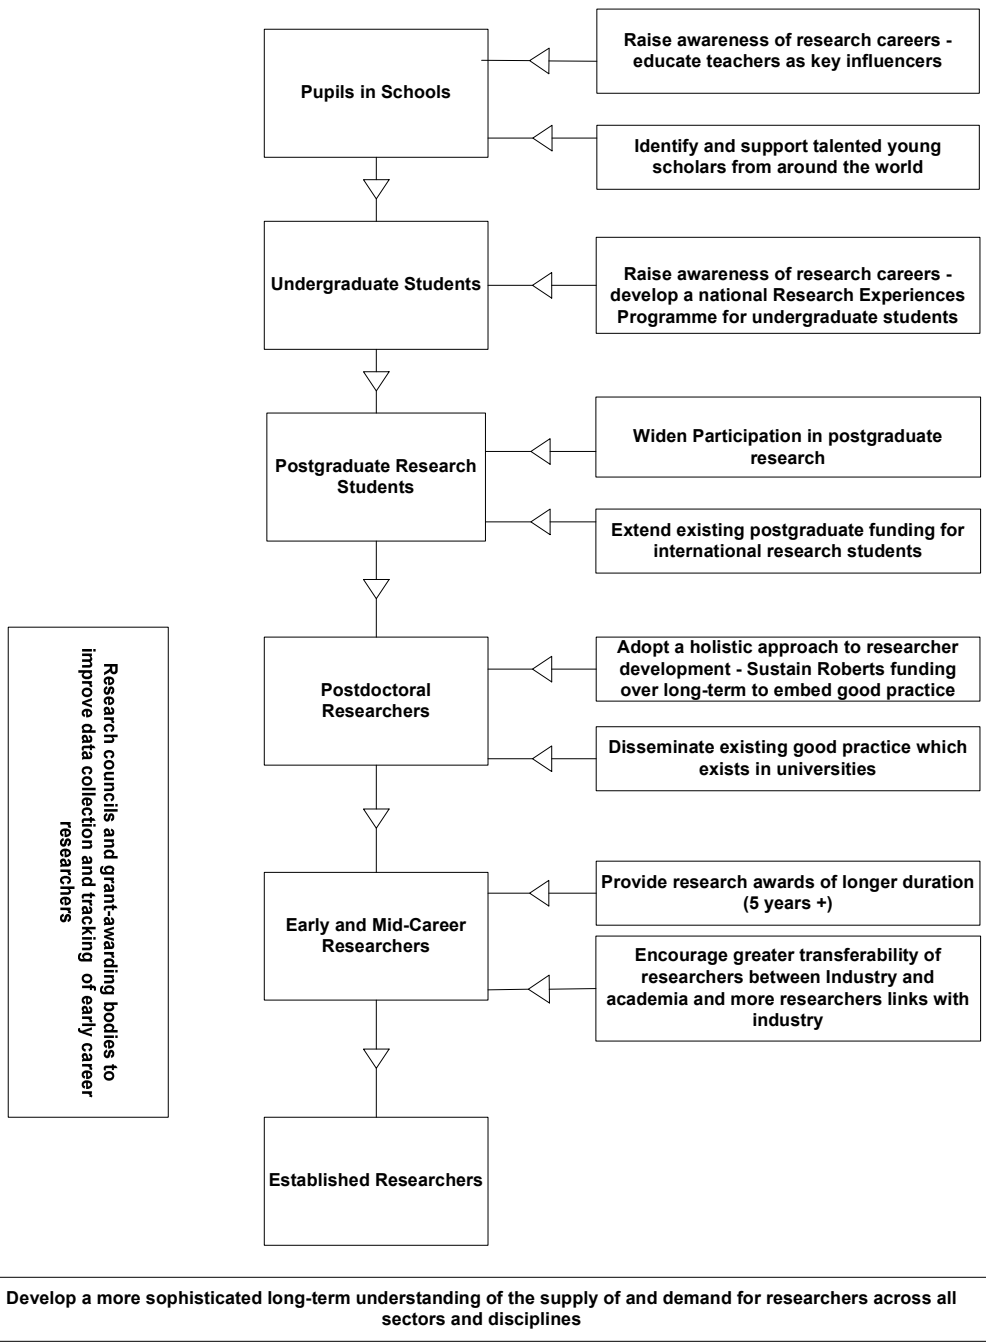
Pupils in Schools

Raise awareness of research careers - educate teachers as key influencers

Identify and support talented young scholars from around the world

Undergraduate Students

Raise awareness of research careers - develop a national Research Experiences Programme for undergraduate students

Postgraduate Research Students

Widen Participation in postgraduate research

Extend existing postgraduate funding for international research students

Research councils and grant-awarding bodies to improve data collection and tracking of early career researchers

Postdoctoral Researchers

Adopt a holistic approach to researcher development - Sustain Roberts funding over long-term to embed good practice

Disseminate existing good practice which exists in universities

Early and Mid-Career Researchers

Provide research awards of longer duration (5 years +)

Encourage greater transferability of researchers between Industry and academia and more researchers links with industry

Established Researchers

Develop a more sophisticated long-term understanding of the supply of and demand for researchers across all sectors and disciplines